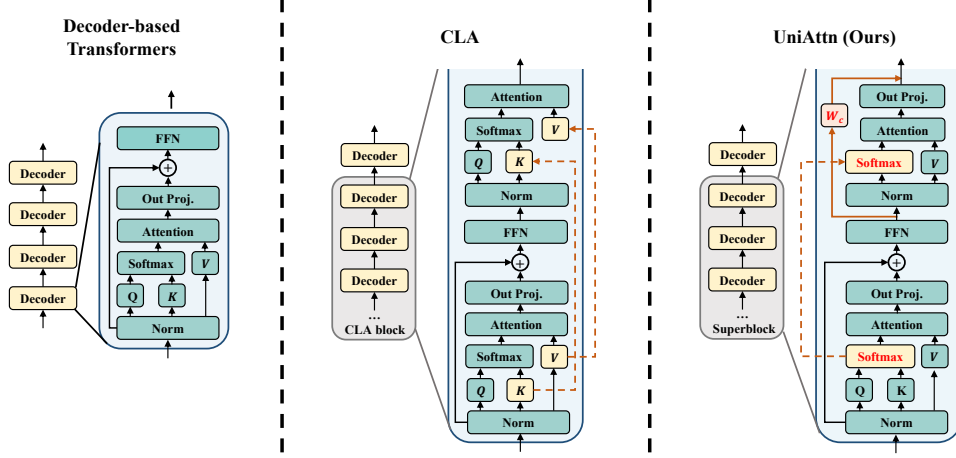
Decoder-based Transformers

Decoder
Decoder
Decoder
Decoder

FFN
$+$
Out Proj.
Attention
Softmax
$V$
Q
$K$
Norm

CLA

Decoder
Decoder
Decoder
Decoder
...
CLA block

Attention
Softmax
$V$
$Q$
$K$
Norm
FFN
$+$
Out Proj.
Attention
Softmax
$V$
$Q$
$K$
Norm

UniAttn (Ours)

Decoder
Decoder
Decoder
Decoder
...
Superblock

$W_c$
Out Proj.
Attention
Softmax
$V$
Norm
FFN
$+$
Out Proj.
Attention
Softmax
$V$
Q
K
Norm